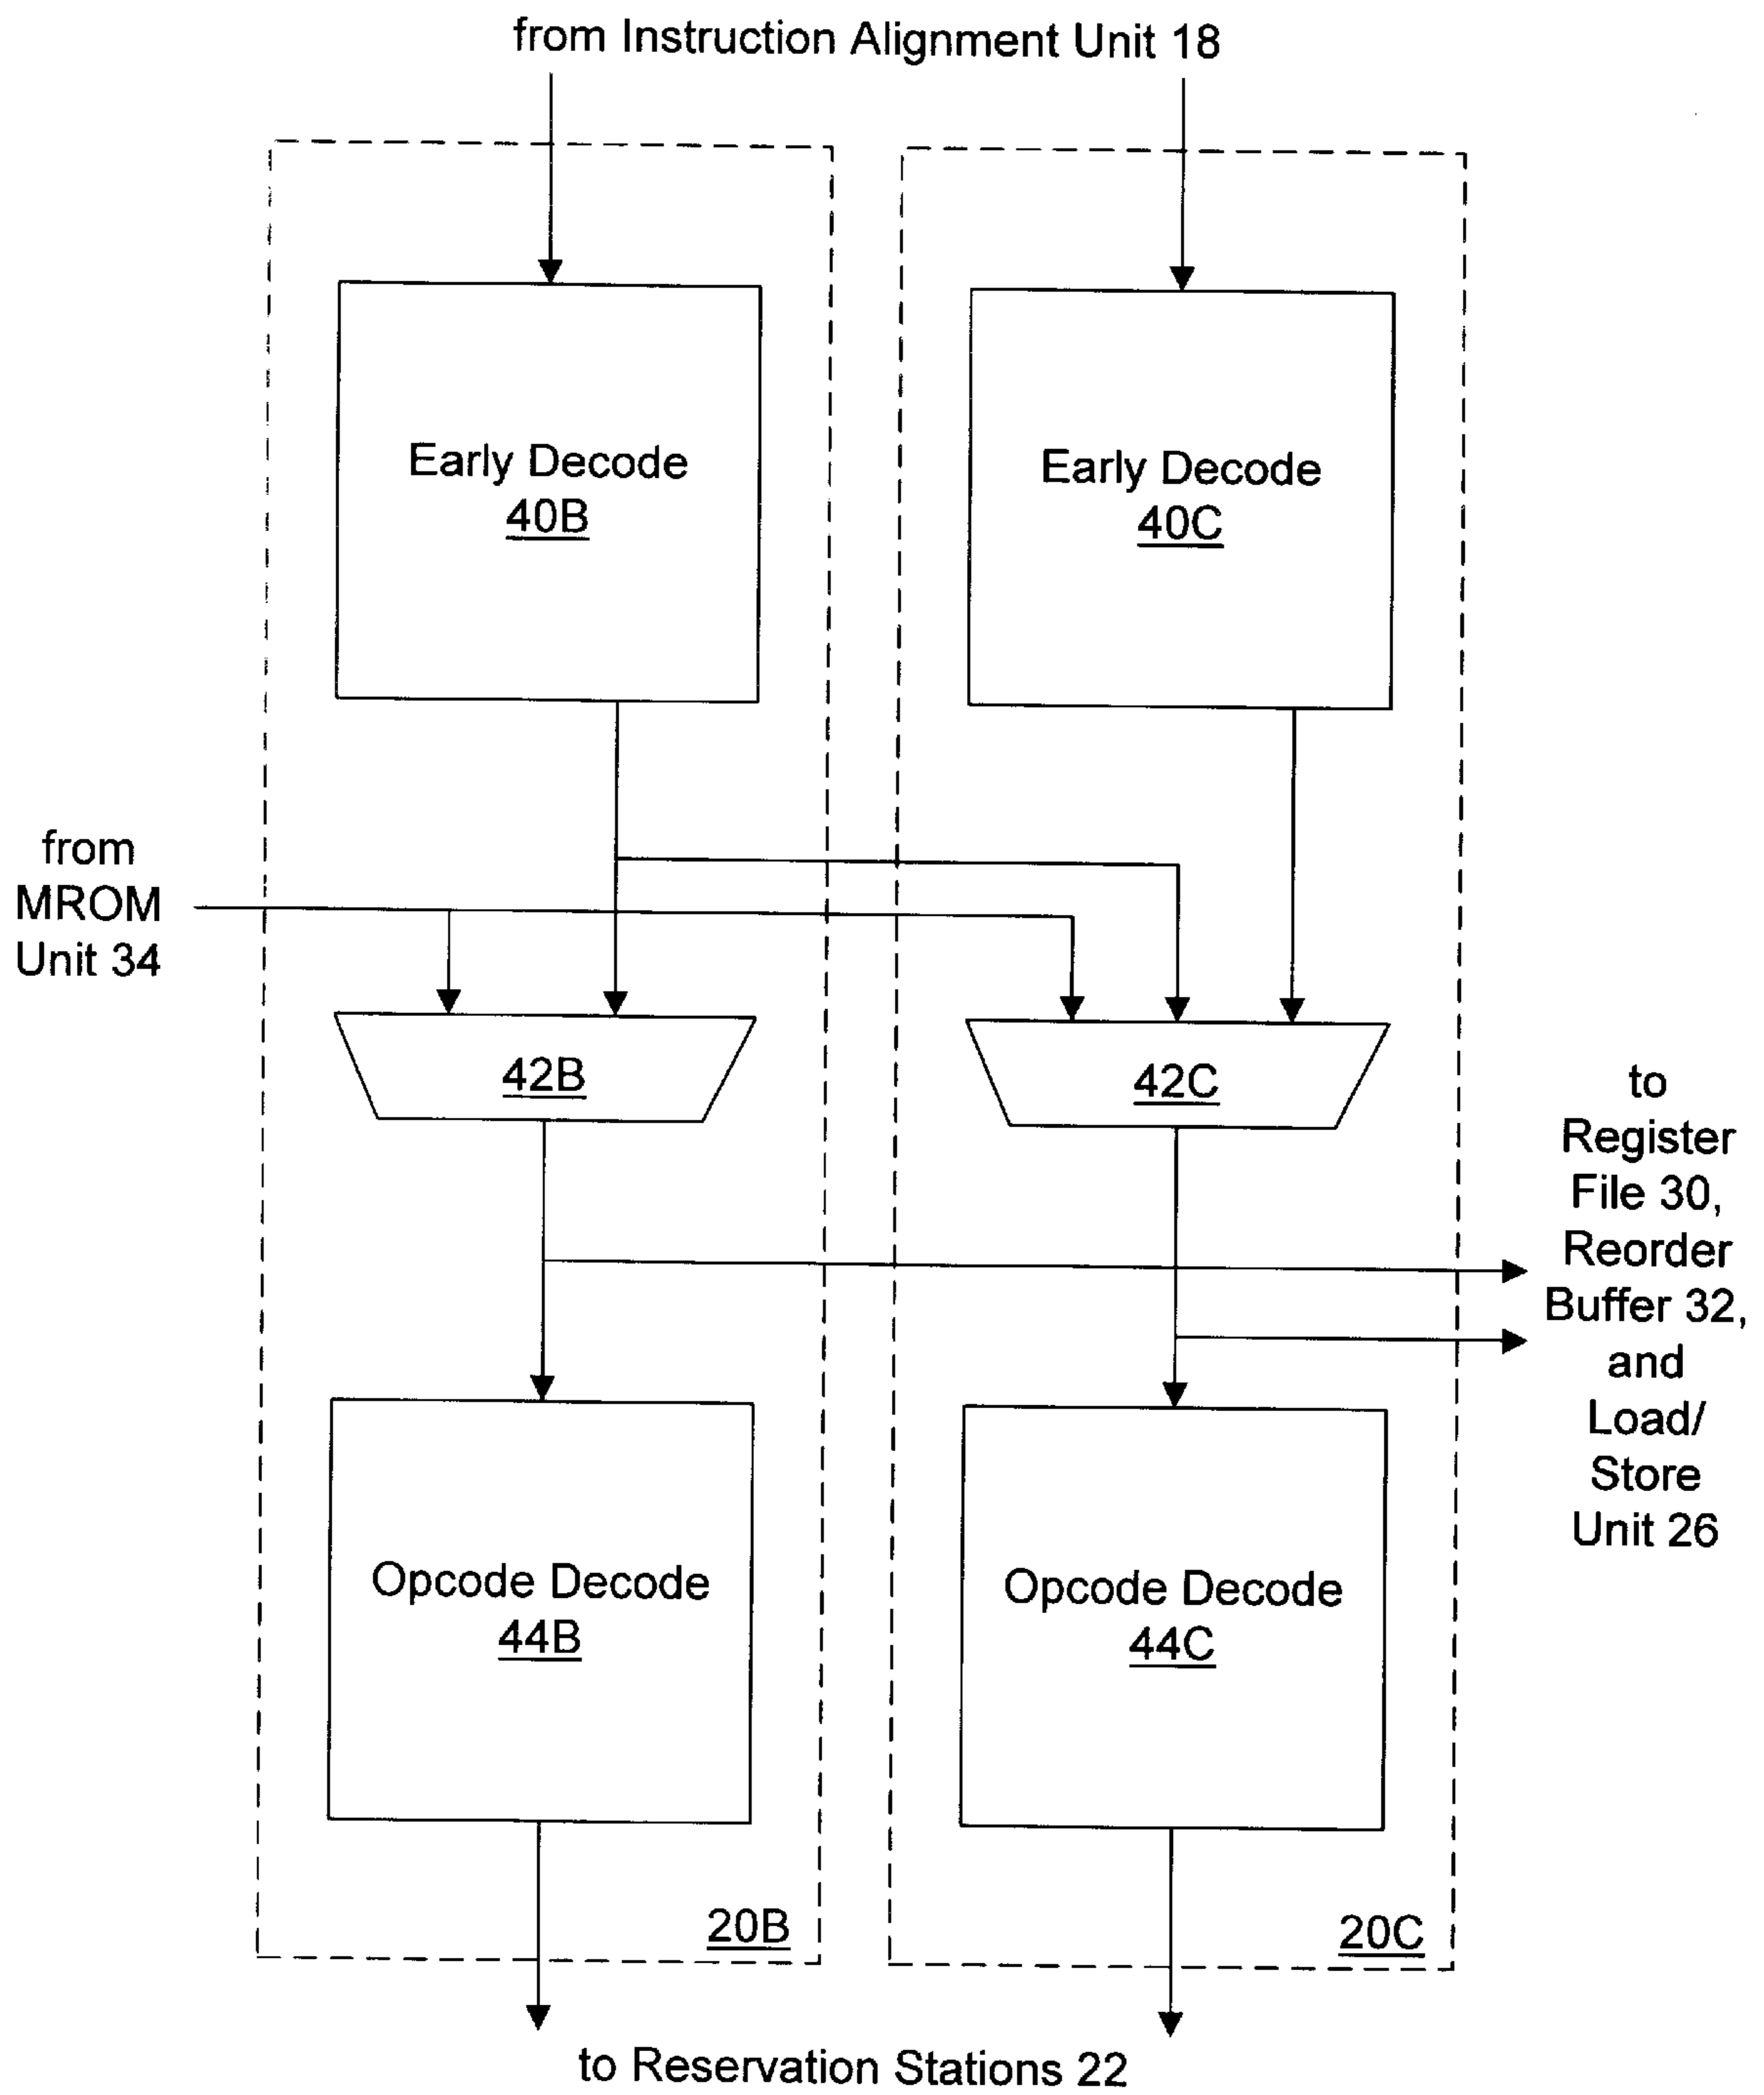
from Instruction Alignment Unit 18

Early Decode
40B

Early Decode
40C

from
MROM
Unit 34

42B

42C

to
Register
File 30,
Reorder
Buffer 32,
and
Load/
Store
Unit 26

Opcode Decode
44B

Opcode Decode
44C

20B

20C

to Reservation Stations 22